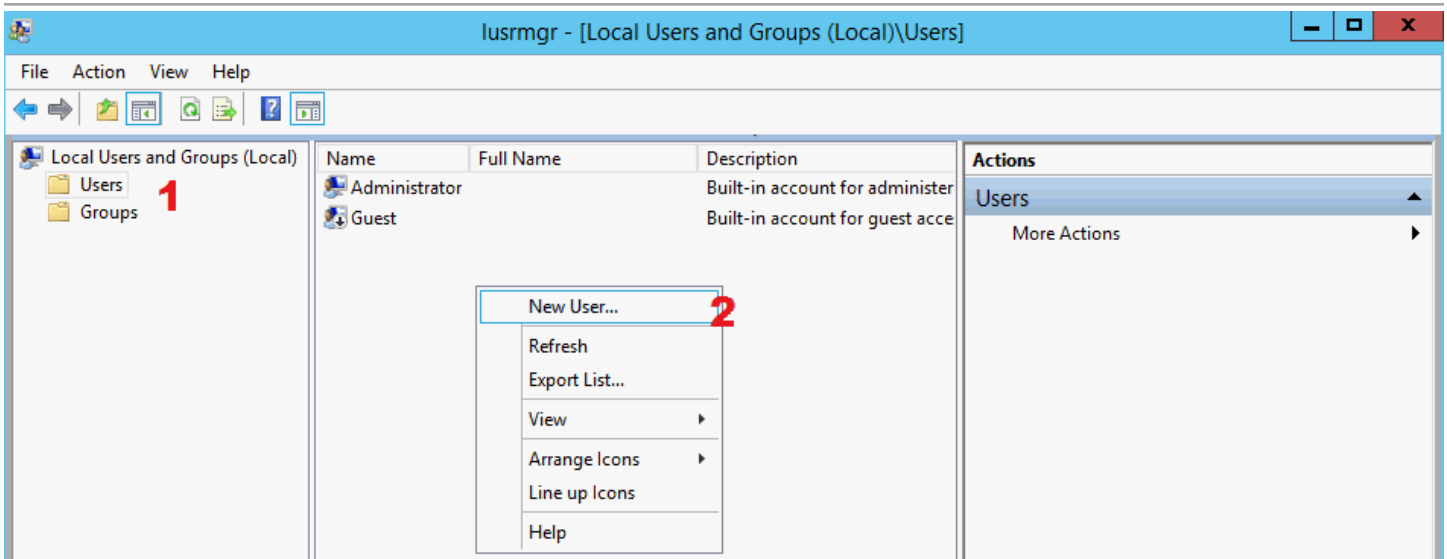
lusrmgr - [Local Users and Groups (Local)\Users]

File Action View Help

Local Users and Groups (Local)
Users 1
Groups

| Name | Full Name | Description |
|---|---|---|
| Administrator | | Built-in account for administer |
| Guest | | Built-in account for guest acce |

New User... 2
Refresh
Export List...
View
Arrange Icons
Line up Icons
Help

Actions
Users
More Actions